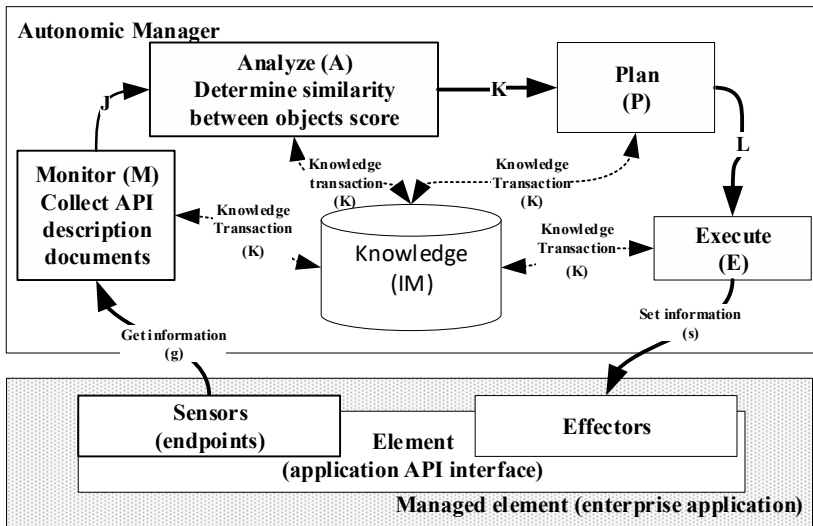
Autonomic Manager

Analyze (A)
Determine similarity between objects score

K

Plan
(P)

J

L

Monitor (M)
Collect API description documents

Knowledge transaction
(K)

Knowledge Transaction
(K)

Knowledge Transaction
(K)

Knowledge
(IM)

Knowledge Transaction
(K)

Execute
(E)

Get information
(g)

Set information
(s)

Sensors
(endpoints)

Element
(application API interface)

Effectors

Managed element (enterprise application)